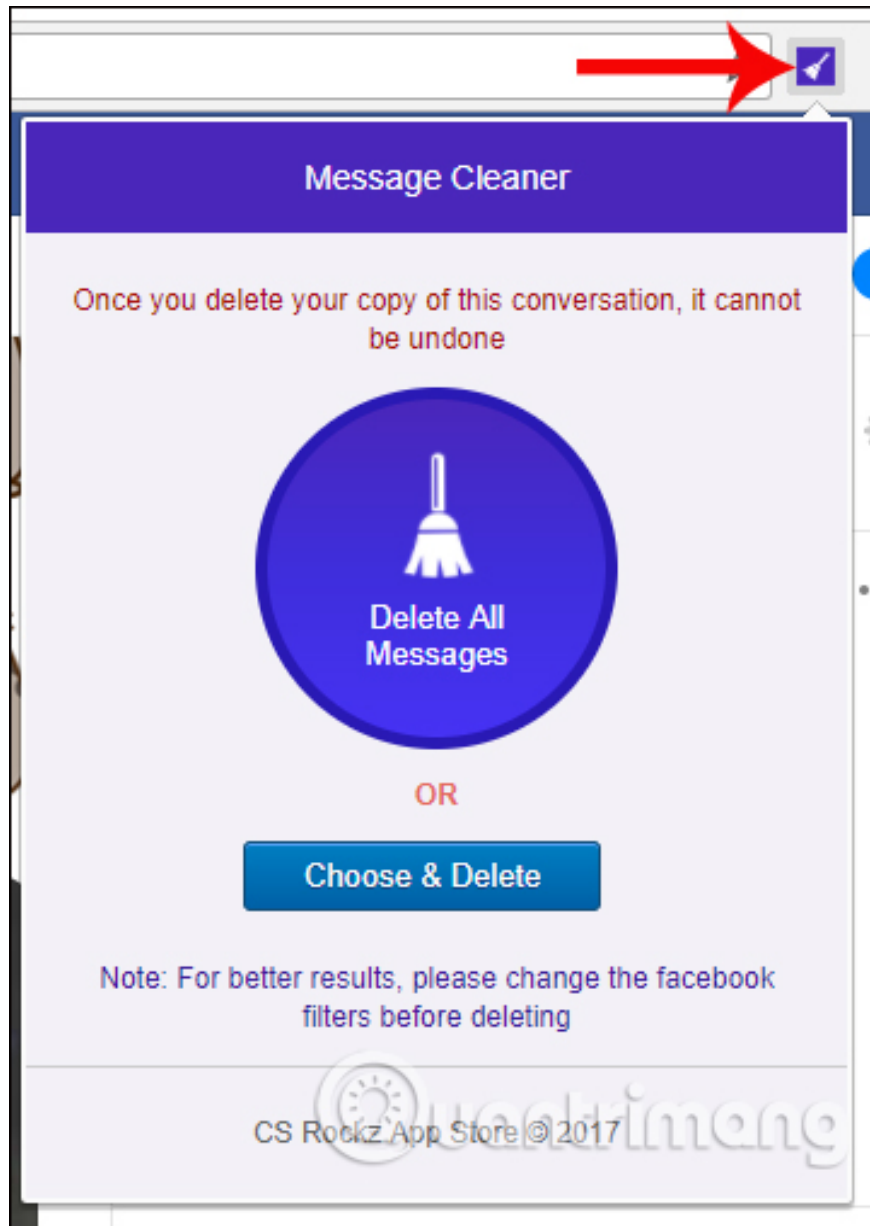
Message Cleaner

Once you delete your copy of this conversation, it cannot be undone

Delete All Messages

OR

Choose & Delete

Note: For better results, please change the facebook filters before deleting

CS Rockz App Store © 2017

Quantrimang